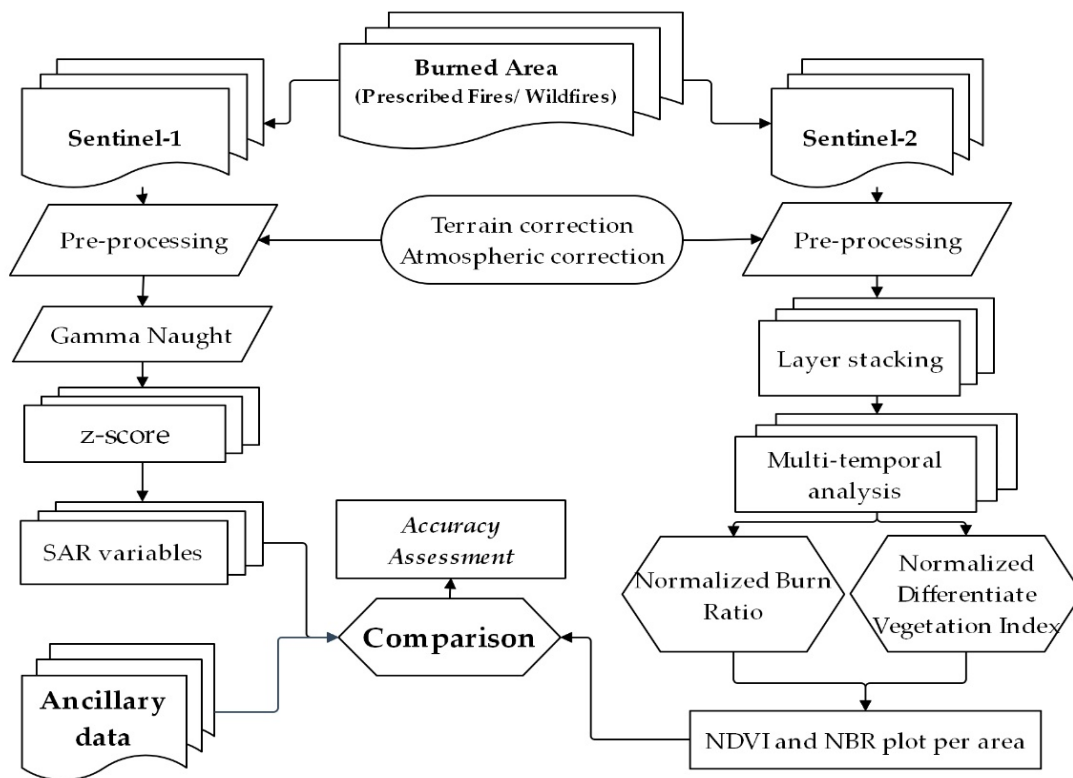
Burned Area
(Prescribed Fires/ Wildfires)

Sentinel-1

Sentinel-2

Pre-processing

Terrain correction
Atmospheric correction

Pre-processing

Gamma Naught

Layer stacking

z-score

Multi-temporal analysis

SAR variables

Accuracy Assessment

Normalized Burn Ratio

Normalized Differentiate Vegetation Index

Comparison

Ancillary data

NDVI and NBR plot per area